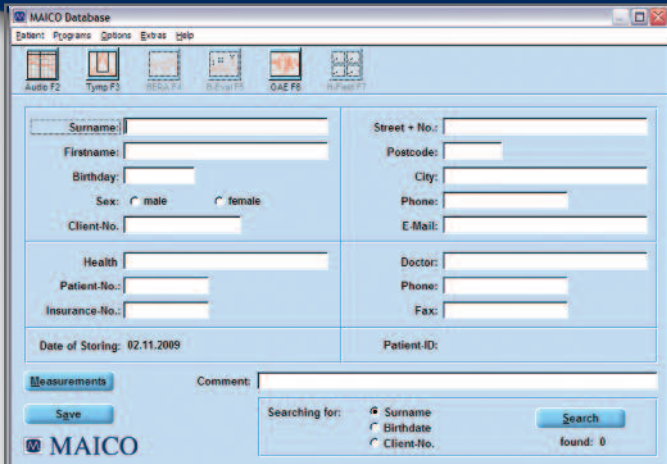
MAICO Database

Patient Programs Options Extras Help

Audio F2 Tymp F3 BERA F4 B-Eval F5 OAE F6 N-Feat F7

Surname:
Firstname:
Birthday:
Sex: male female
Client-No.

Street + No.:
Postcode:
City:
Phone:
E-Mail:

Health
Patient-No.:
Insurance-No.:

Doctor:
Phone:
Fax:

Date of Storing: 02.11.2009

Patient-ID:

Measurements

Comment:

Save

Searching for: Surname Birthdate Client-No.

Search

found: 0

MAICO